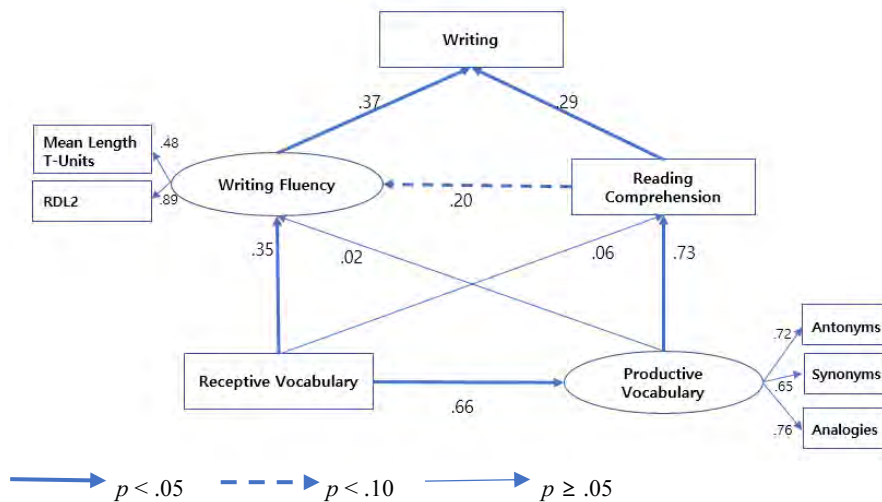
Writing

.37

.29

Mean Length T-Units

.48

RDL2

.89

Writing Fluency

.20

Reading Comprehension

.35

.02

.06

.73

.72

Antonyms

.65

Synonyms

Receptive Vocabulary

Productive Vocabulary

.66

.76

Analogies

$p < .05$

$p < .10$

$p \geq .05$